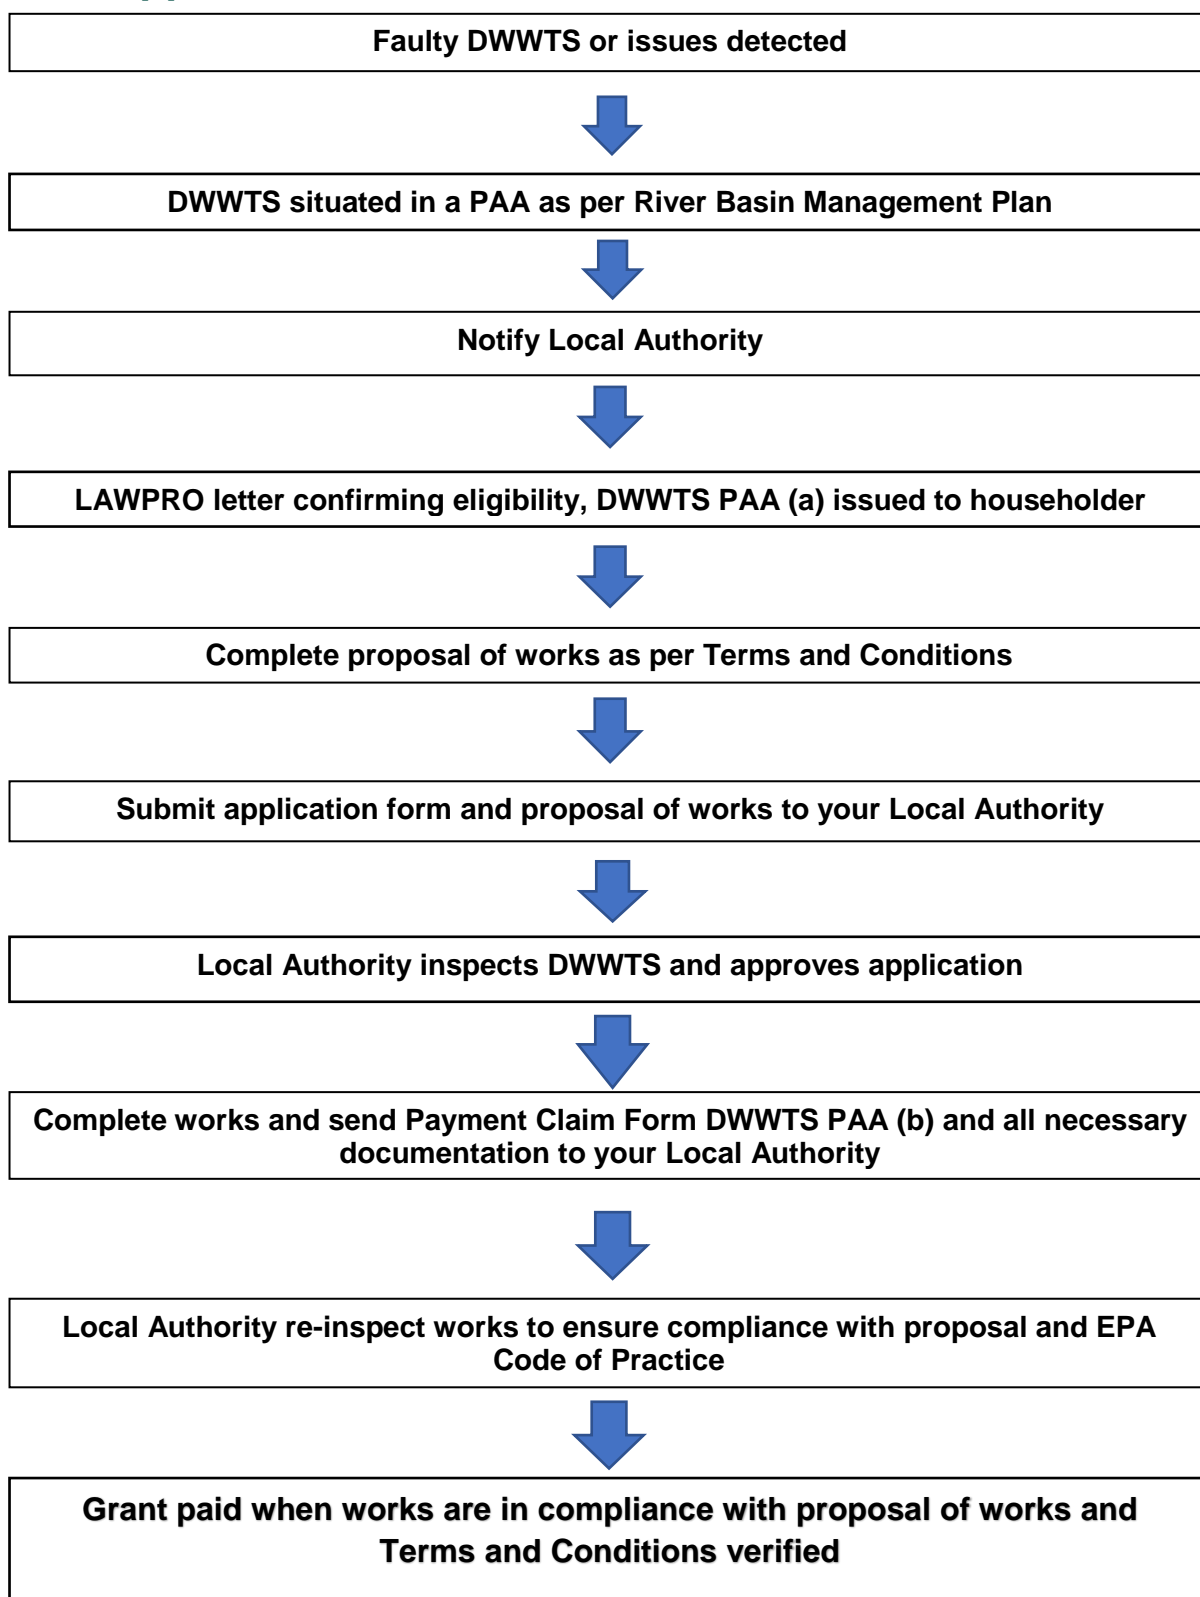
Faulty DWWTS or issues detected

DWWTS situated in a PAA as per River Basin Management Plan

Notify Local Authority

LAWPRO letter confirming eligibility, DWWTS PAA (a) issued to householder

Complete proposal of works as per Terms and Conditions

Submit application form and proposal of works to your Local Authority

Local Authority inspects DWWTS and approves application

Complete works and send Payment Claim Form DWWTS PAA (b) and all necessary documentation to your Local Authority

Local Authority re-inspect works to ensure compliance with proposal and EPA Code of Practice

Grant paid when works are in compliance with proposal of works and Terms and Conditions verified